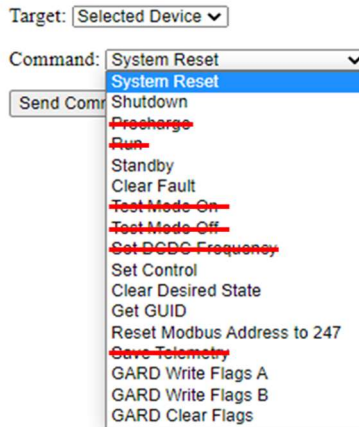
Target: Selected Device

Command: System Reset

Send Comm

System Reset
Shutdown
Precharge
Run
Standby
Clear Fault
Test Mode On
Test Mode Off
Set DCDC Frequency
Set Control
Clear Desired State
Get GUID
Reset Modbus Address to 247
Save Telemetry
GARD Write Flags A
GARD Write Flags B
GARD Clear Flags